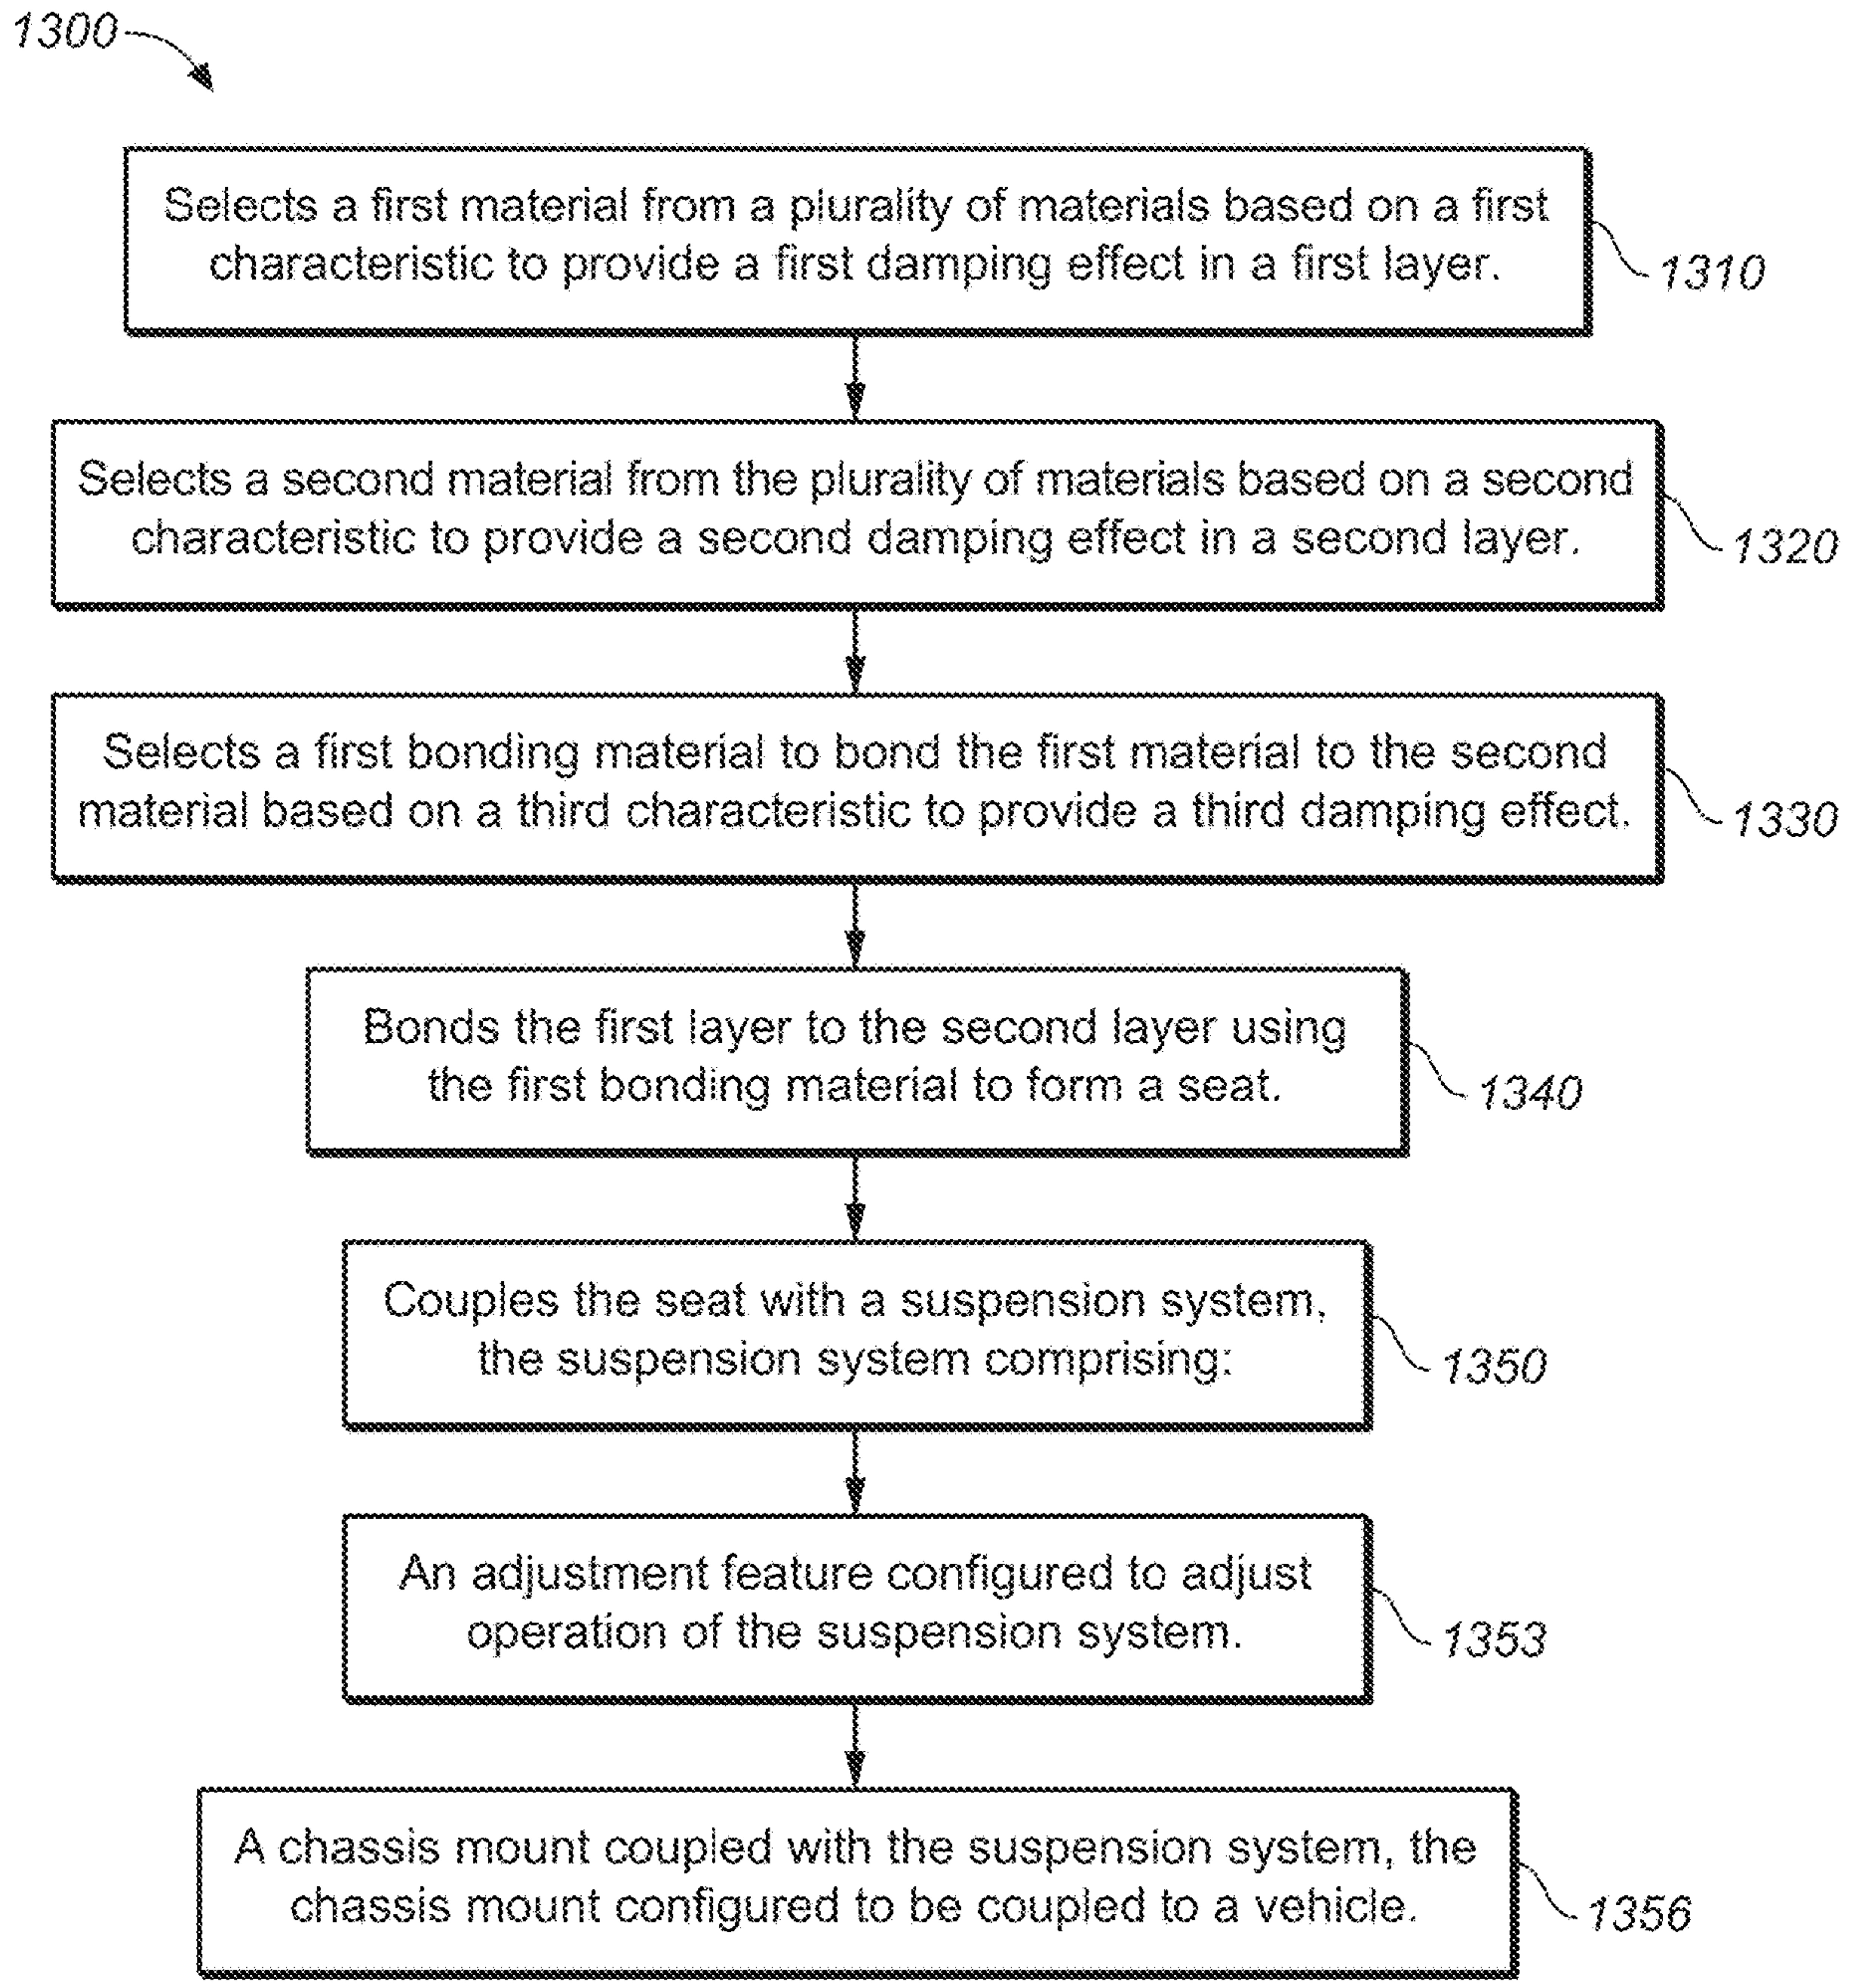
1300

Selects a first material from a plurality of materials based on a first characteristic to provide a first damping effect in a first layer.

1310

Selects a second material from the plurality of materials based on a second characteristic to provide a second damping effect in a second layer.

1320

Selects a first bonding material to bond the first material to the second material based on a third characteristic to provide a third damping effect.

1330

Bonds the first layer to the second layer using the first bonding material to form a seat.

1340

Couples the seat with a suspension system, the suspension system comprising:

1350

An adjustment feature configured to adjust operation of the suspension system.

1353

A chassis mount coupled with the suspension system, the chassis mount configured to be coupled to a vehicle.

1356